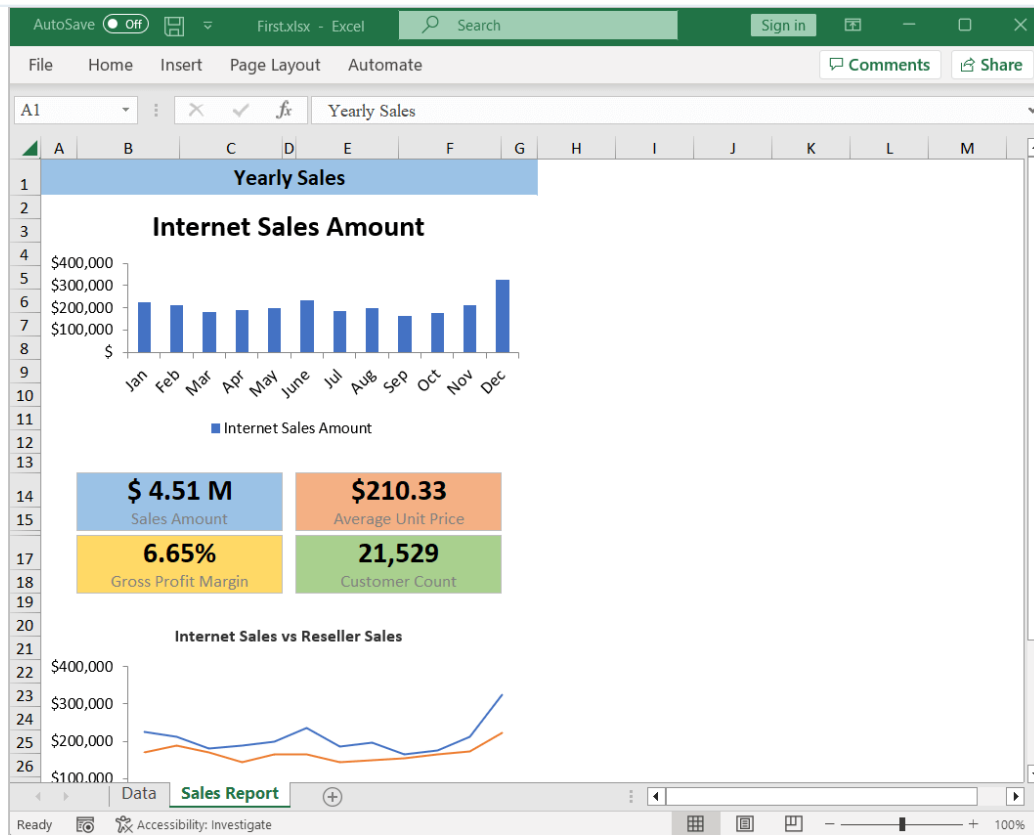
AutoSave Off First.xlsx - Excel Search Sign in

File Home Insert Page Layout Automate Comments Share

A1 Yearly Sales

A B C D E F G H I J K L M

1 Yearly Sales

Internet Sales Amount

$400,000
$300,000
$200,000
$100,000
$

Jan Feb Mar Apr May June Jul Aug Sep Oct Nov Dec

Internet Sales Amount

$ 4.51 M
Sales Amount

$210.33
Average Unit Price

6.65%
Gross Profit Margin

21,529
Customer Count

Internet Sales vs Reseller Sales

$400,000
$300,000
$200,000
$100,000

Data Sales Report

Ready Accessibility: Investigate 100%